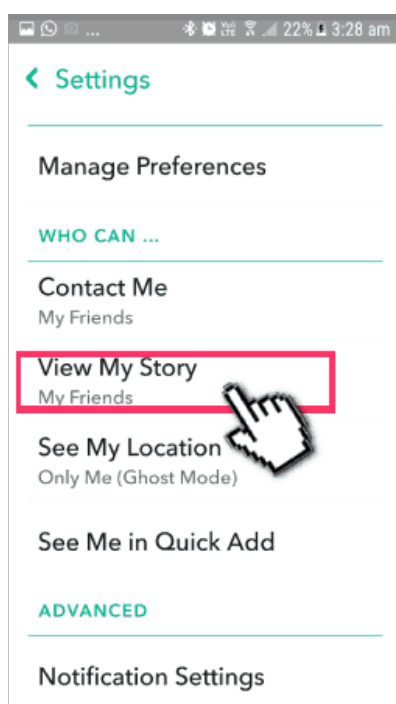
Vo) LTE 22% 3:28 am

Settings

Manage Preferences

WHO CAN ...

Contact Me
My Friends

View My Story
My Friends

See My Location
Only Me (Ghost Mode)

See Me in Quick Add

ADVANCED

Notification Settings